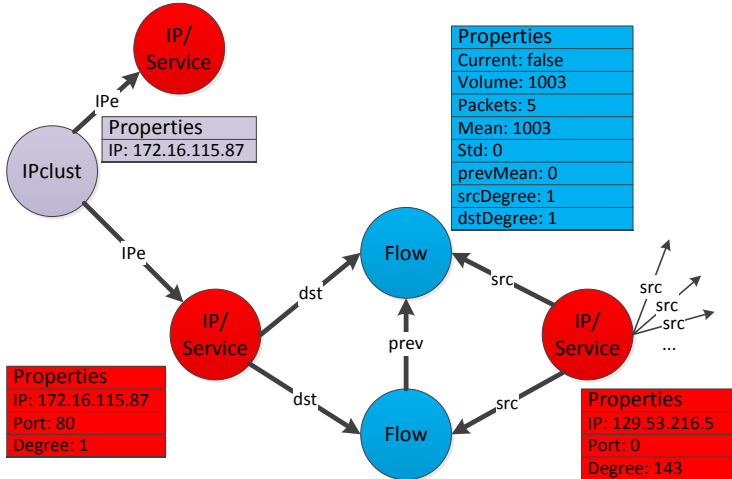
IP/
Service

IPe

Properties
IP: 172.16.115.87

IPclust

Properties
Current: false
Volume: 1003
Packets: 5
Mean: 1003
Std: 0
prevMean: 0
srcDegree: 1
dstDegree: 1

IPe

Flow

src

src
src
src
...

dst

IP/
Service

prev

IP/
Service

Properties
IP: 172.16.115.87
Port: 80
Degree: 1

dst

Flow

src

Properties
IP: 129.53.216.5
Port: 0
Degree: 143